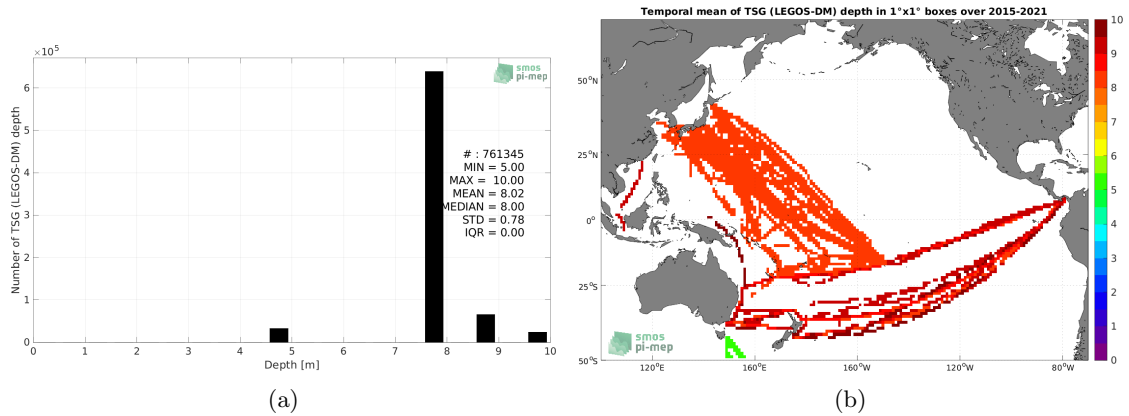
$\times10^5$

smos pi-mep

Number of TSG (LEGOS-DM) depth

6
5
4
3
2
1
0

# : 761345
MIN = 5.00
MAX = 10.00
MEAN = 8.02
MEDIAN = 8.00
STD = 0.78
IQR = 0.00

0 1 2 3 4 5 6 7 8 9 10
Depth [m]

(a)

Temporal mean of TSG (LEGOS-DM) depth in 1°x1° boxes over 2015-2021

50°N
25°N
0°
25°S
50°S

120°E 160°E 160°W 120°W 80°W

smos pi-mep

10
9
8
7
6
5
4
3
2
1
0

(b)